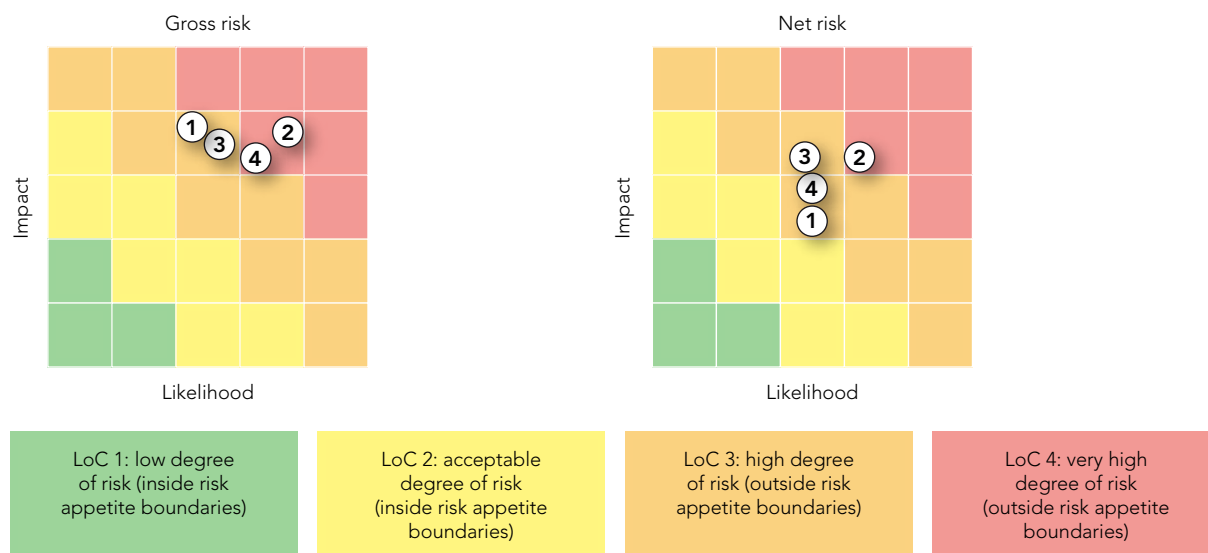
Gross risk

Impact

1 3 2 4

Likelihood

Net risk

Impact

3 2 4 1

Likelihood

LoC 1: low degree of risk (inside risk appetite boundaries)

LoC 2: acceptable degree of risk (inside risk appetite boundaries)

LoC 3: high degree of risk (outside risk appetite boundaries)

LoC 4: very high degree of risk (outside risk appetite boundaries)